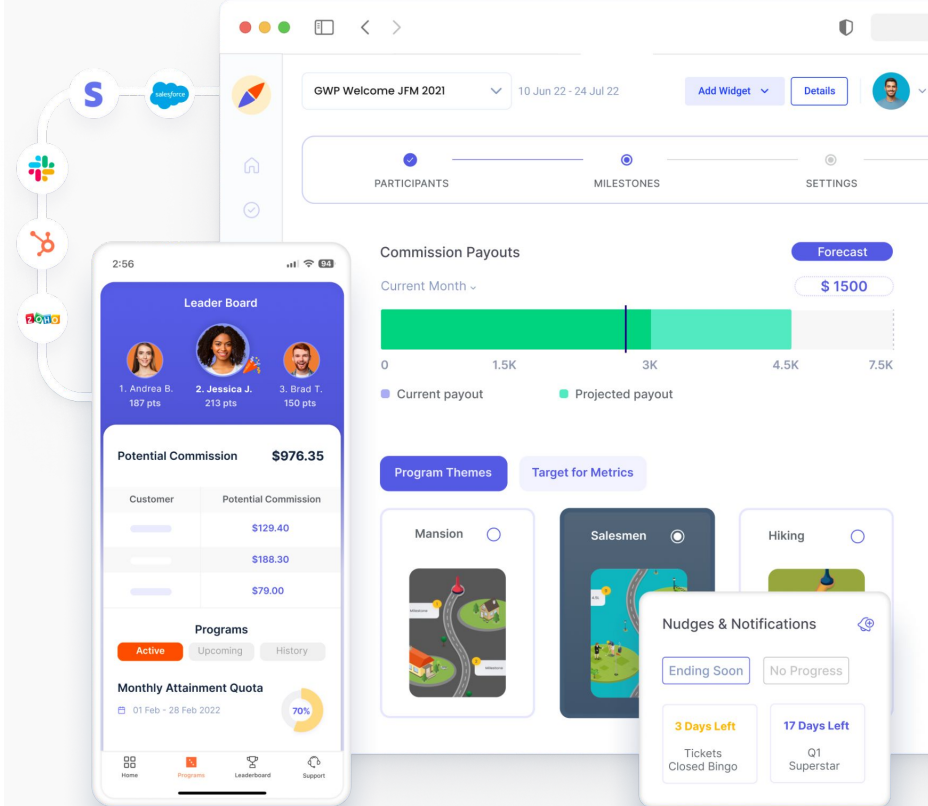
S
salesforce
ZOHO

GWP Welcome JFM 2021
10 Jun 22 - 24 Jul 22
Add Widget
Details

PARTICIPANTS
MILESTONES
SETTINGS

Commission Payouts
Forecast
Current Month
$ 1500

| 0 | 1.5K | 3K | 4.5K | 7.5K |
|---|---|---|---|---|

Current payout
Projected payout

Program Themes
Target for Metrics

Mansion
Salesmen
Hiking

2:56
94

Leader Board

1. Andrea B.
187 pts
2. Jessica J.
213 pts
3. Brad T.
150 pts

Potential Commission $976.35

| Customer | Potential Commission |
|---|---|
| | $129.40 |
| | $188.30 |
| | $79.00 |

Programs
Active
Upcoming
History

Monthly Attainment Quota
01 Feb - 28 Feb 2022
70%

Home
Programs
Leaderboard
Support

Nudges & Notifications
Ending Soon
No Progress

3 Days Left
Tickets Closed Bingo

17 Days Left
Q1 Superstar